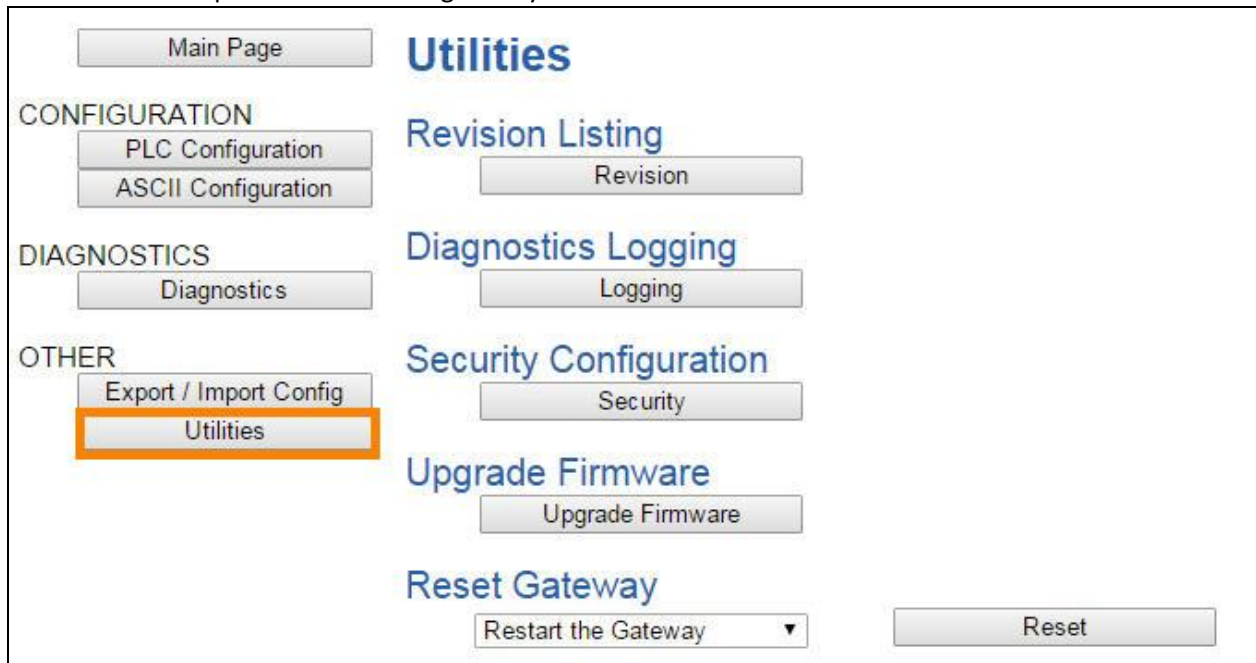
Main Page

CONFIGURATION
PLC Configuration
ASCII Configuration

DIAGNOSTICS
Diagnostics

OTHER
Export / Import Config
Utilities

Utilities

Revision Listing
Revision

Diagnostics Logging
Logging

Security Configuration
Security

Upgrade Firmware
Upgrade Firmware

Reset Gateway
Restart the Gateway ▼
Reset